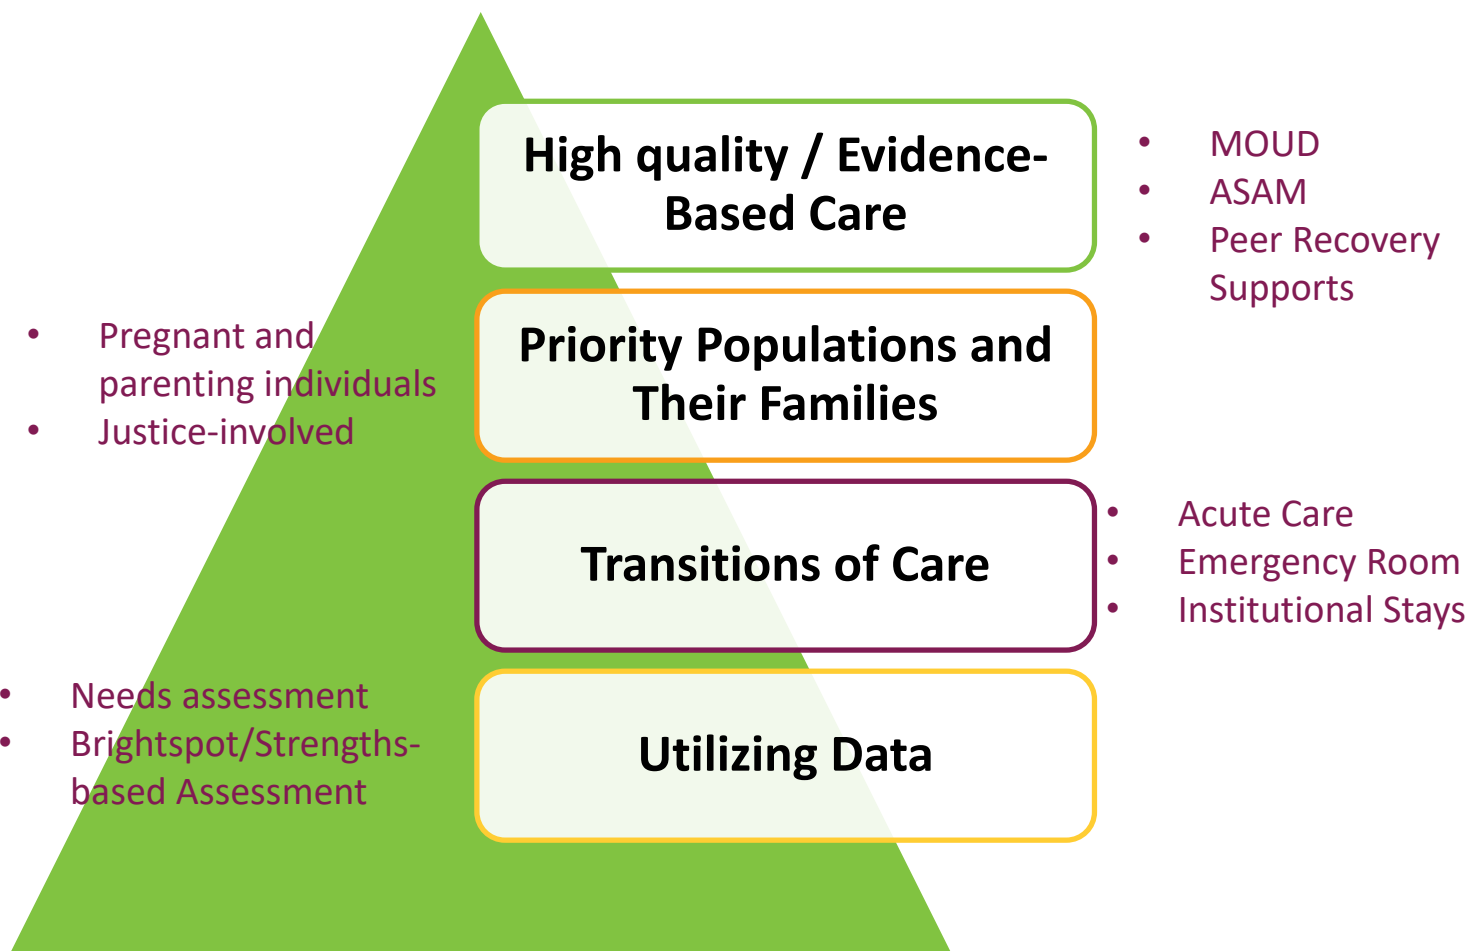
High quality / Evidence-Based Care

- MOUD
- ASAM
- Peer Recovery Supports

- Pregnant and parenting individuals
- Justice-involved

Priority Populations and Their Families

Transitions of Care

- Acute Care
- Emergency Room
- Institutional Stays

- Needs assessment
- Brightspot/Strengths-based Assessment

Utilizing Data